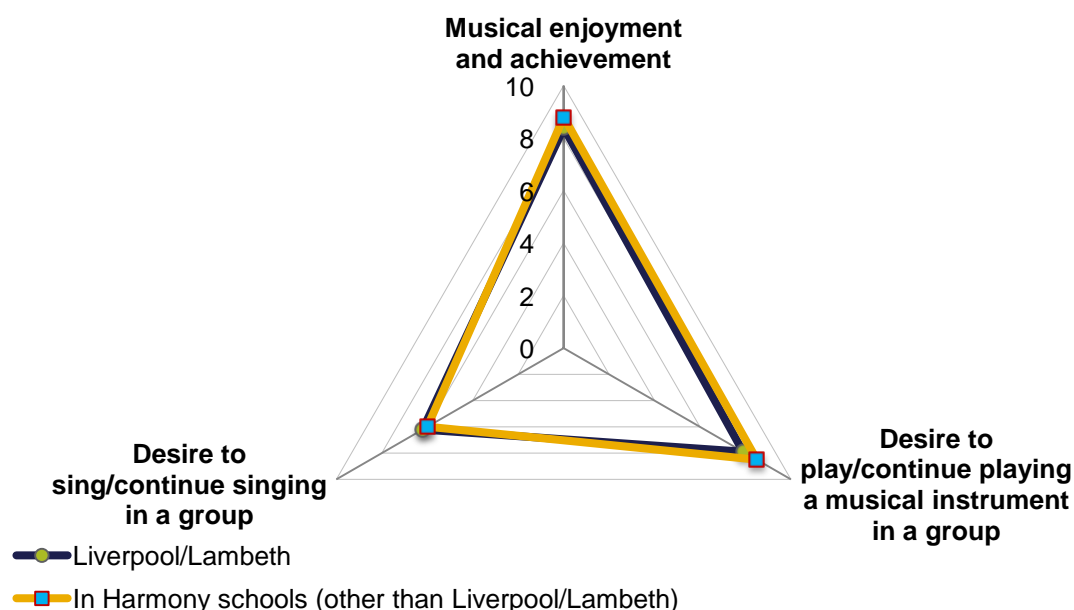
Musical enjoyment and achievement

10
8
6
4
2
0

Desire to sing/continue singing in a group

Desire to play/continue playing a musical instrument in a group

Liverpool/Lambeth

In Harmony schools (other than Liverpool/Lambeth)